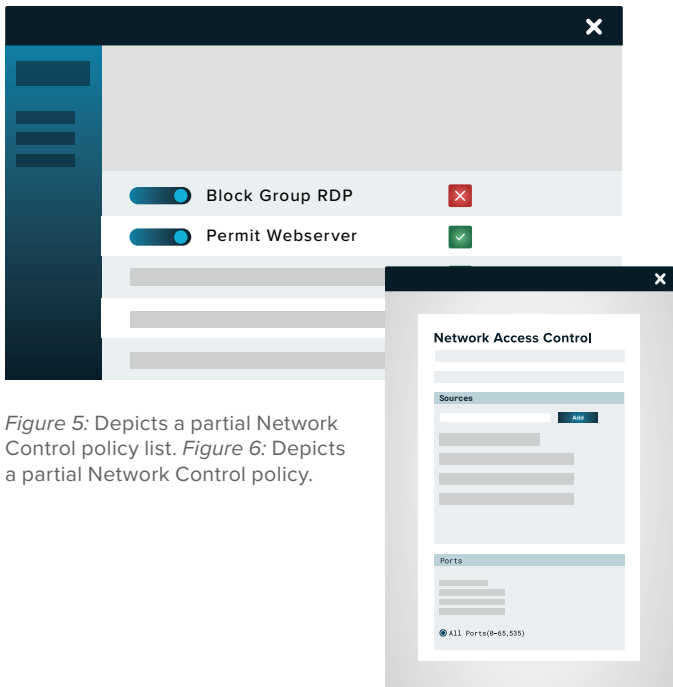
Block Group RDP

Permit Webserver

Network Access Control

Sources

Add

Ports

All Ports(0-65,535)

*Figure 5:* Depicts a partial Network Control policy list. *Figure 6:* Depicts a partial Network Control policy.